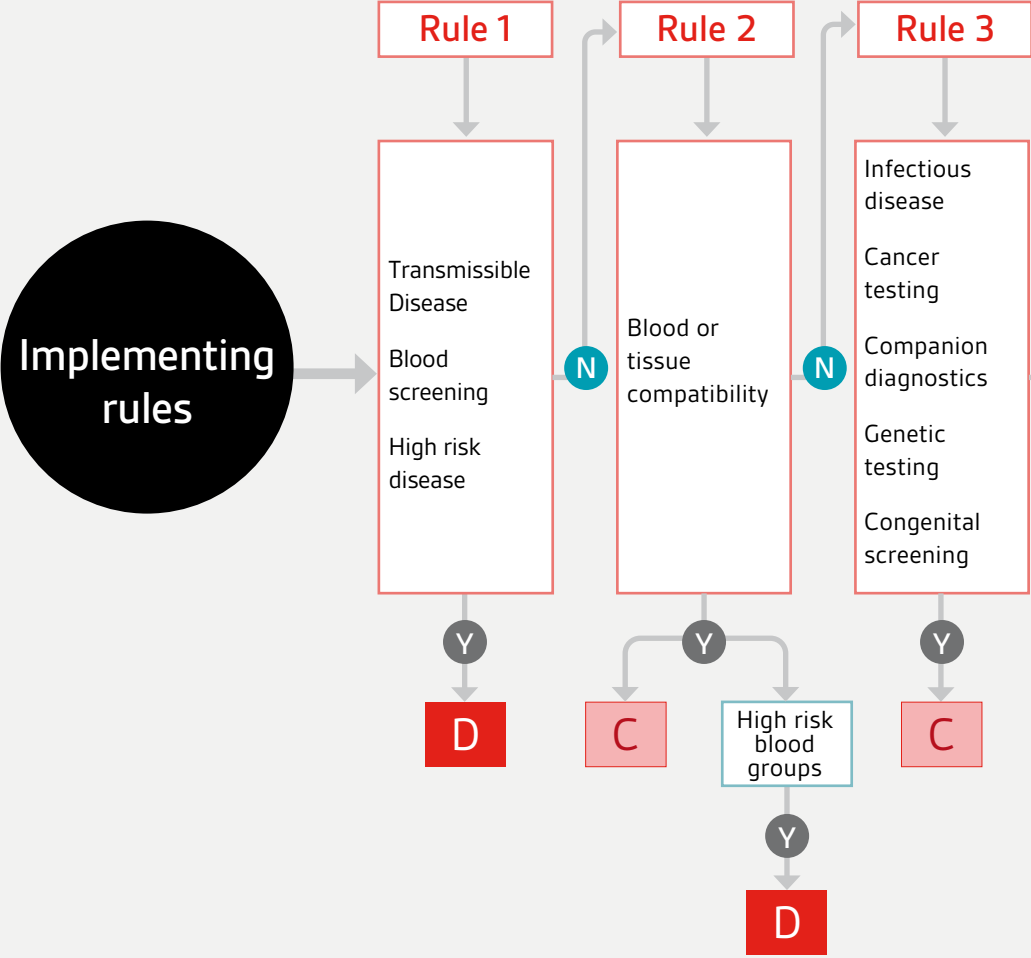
Rule 1

Rule 2

Rule 3

Implementing rules

Transmissible Disease

Blood screening

High risk disease

N

Blood or tissue compatibility

N

Infectious disease

Cancer testing

Companion diagnostics

Genetic testing

Congenital screening

Y

D

Y

C

High risk blood groups

Y

D

Y

C